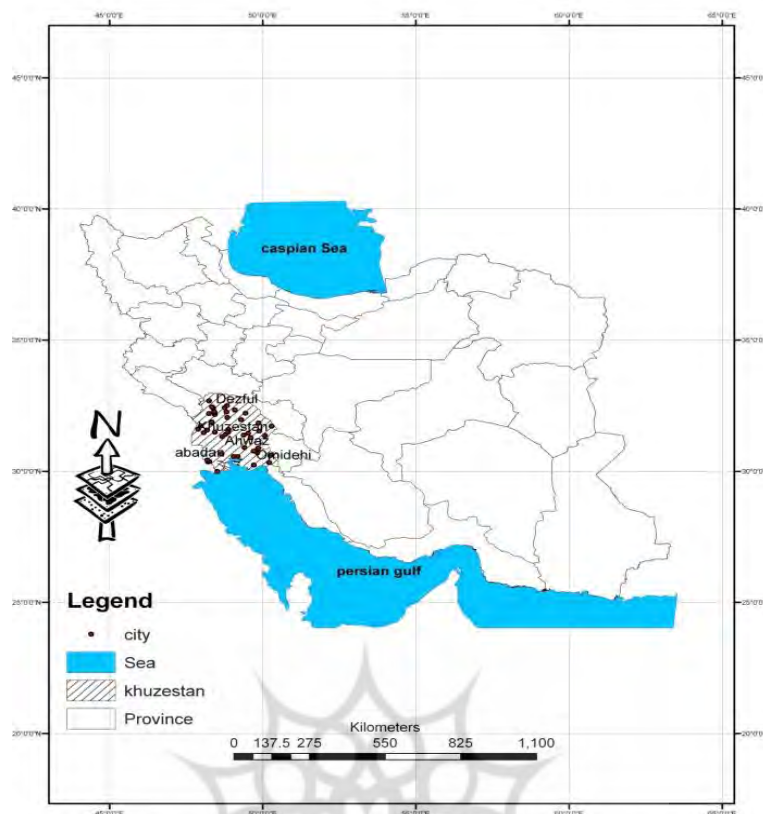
45°0'0"E 50°0'0"E 55°0'0"E 60°0'0"E 65°0'0"E

45°0'0"N 45°0'0"N

40°0'0"N 40°0'0"N

caspian Sea

35°0'0"N 35°0'0"N

N

Dezful

Khuzestan

Ahvaz

abadan

Omidehi

30°0'0"N 30°0'0"N

persian gulf

25°0'0"N 25°0'0"N

Legend

city

Sea

khuzestan

Province

Kilometers

0 137.5 275 550 825 1,100

20°0'0"N 20°0'0"N

45°0'0"E 50°0'0"E 55°0'0"E 60°0'0"E 65°0'0"E